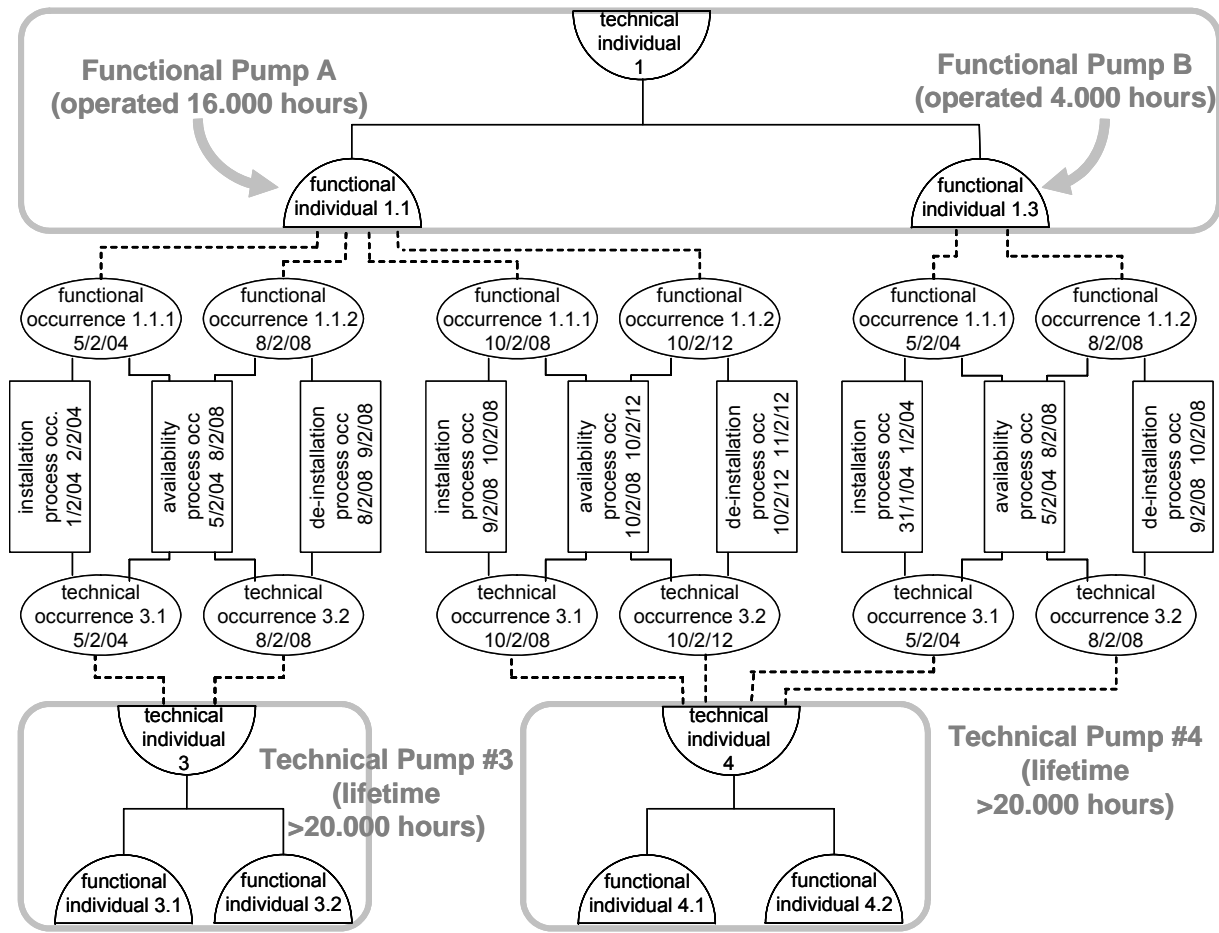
technical individual 1

Functional Pump A (operated 16.000 hours)

Functional Pump B (operated 4.000 hours)

functional individual 1.1

functional individual 1.3

functional occurrence 1.1.1 5/2/04

functional occurrence 1.1.2 8/2/08

functional occurrence 1.1.1 10/2/08

functional occurrence 1.1.2 10/2/12

functional occurrence 1.1.1 5/2/04

functional occurrence 1.1.2 8/2/08

installation process occ. 1/2/04 2/2/04

availability process occ 5/2/04 8/2/08

de-installation process occ 8/2/08 9/2/08

installation process occ 9/2/08 10/2/08

availability process occ 10/2/08 10/2/12

de-installation process occ 10/2/12 11/2/12

installation process occ 31/1/04 1/2/04

availability process occ 5/2/04 8/2/08

de-installation process occ 9/2/08 10/2/08

technical occurrence 3.1 5/2/04

technical occurrence 3.2 8/2/08

technical occurrence 3.1 10/2/08

technical occurrence 3.2 10/2/12

technical occurrence 3.1 5/2/04

technical occurrence 3.2 8/2/08

technical individual 3

Technical Pump #3 (lifetime >20.000 hours)

technical individual 4

Technical Pump #4 (lifetime >20.000 hours)

functional individual 3.1

functional individual 3.2

functional individual 4.1

functional individual 4.2